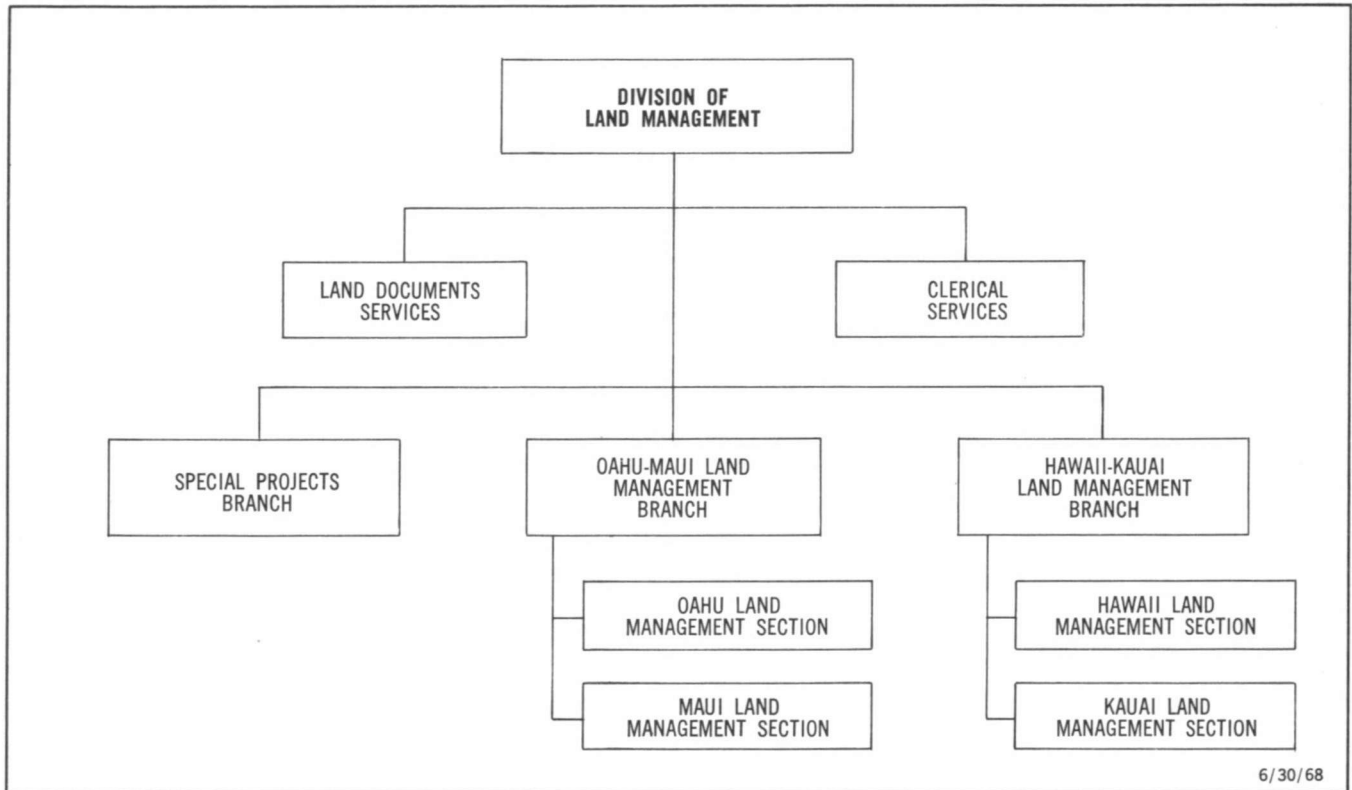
DIVISION OF LAND MANAGEMENT

LAND DOCUMENTS SERVICES

CLERICAL SERVICES

SPECIAL PROJECTS BRANCH

OAHU-MAUI LAND MANAGEMENT BRANCH

OAHU LAND MANAGEMENT SECTION

MAUI LAND MANAGEMENT SECTION

HAWAII-KAUAI LAND MANAGEMENT BRANCH

HAWAII LAND MANAGEMENT SECTION

KAUAI LAND MANAGEMENT SECTION

6/30/68